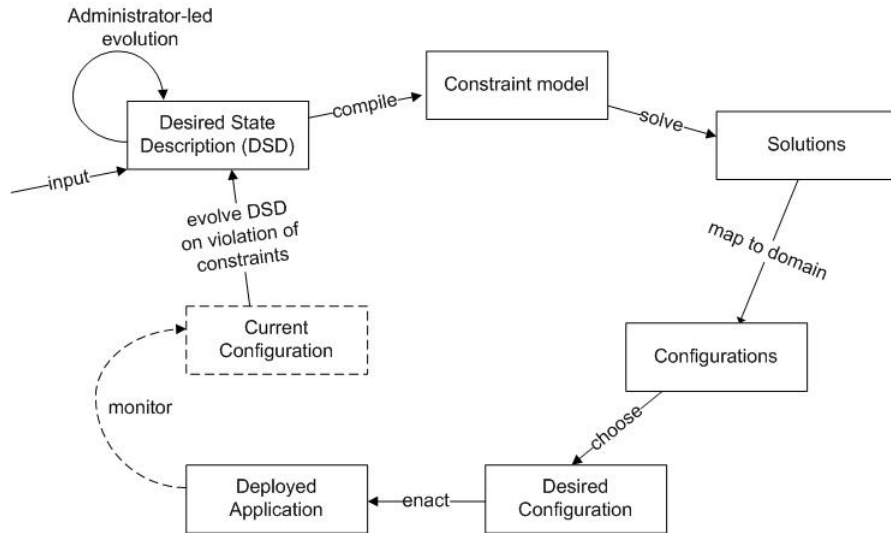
Administrator-led evolution

Desired State Description (DSD)

input

compile

Constraint model

solve

Solutions

map to domain

Configurations

choose

Desired Configuration

enact

Deployed Application

monitor

Current Configuration

evolve DSD on violation of constraints